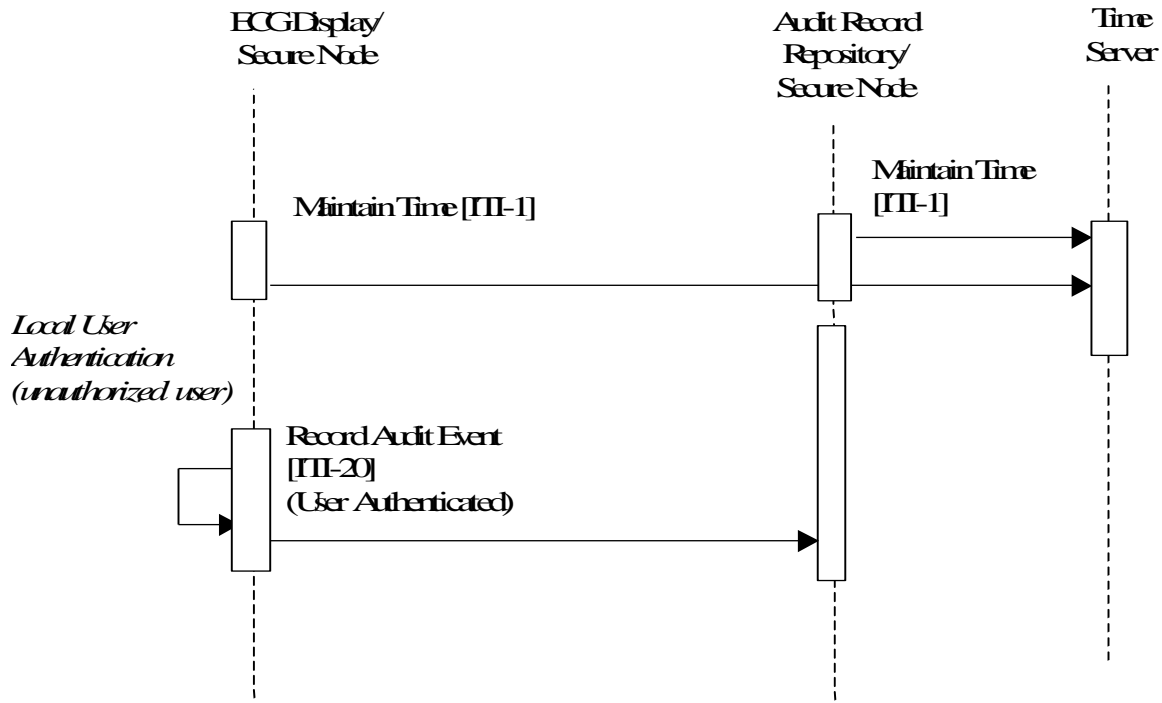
ECG Display/
Secure Node

Audit Record
Repository/
Secure Node

Time
Server

Maintain Time
[ITI-1]

Maintain Time [ITI-1]

Local User
Authentication
(unauthorized user)

Record Audit Event
[ITI-20]
(User Authenticated)